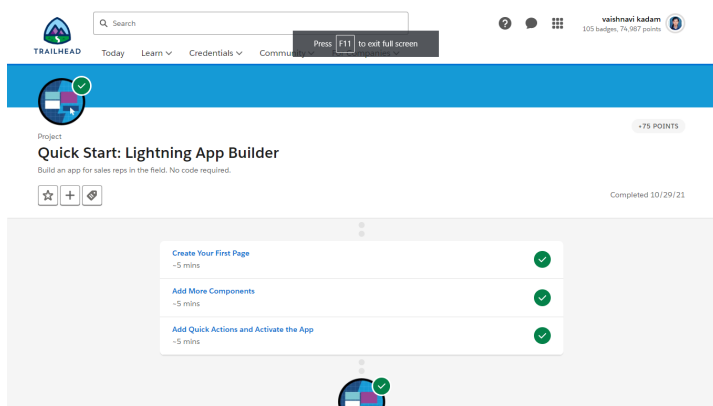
TRAILHEAD

Search

Press F11 to exit full screen

vaishnavi kadam
105 badges, 74,987 points

Today Learn Credentials Community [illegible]

Project
Quick Start: Lightning App Builder
Build an app for sales reps in the field. No code required.

+75 POINTS

Completed 10/29/21

Create Your First Page
~5 mins

Add More Components
~5 mins

Add Quick Actions and Activate the App
~5 mins